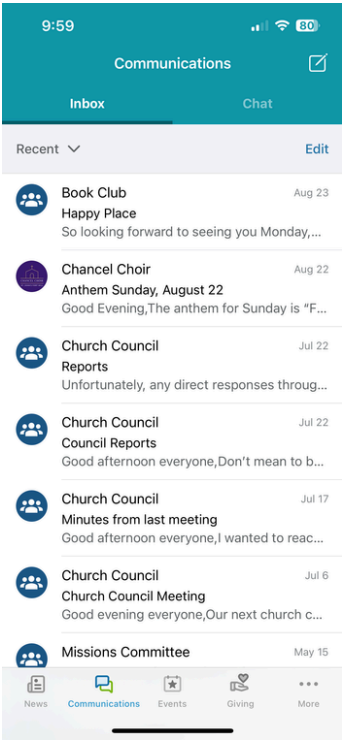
9:59

80

Communications

Inbox

Chat

Recent

Edit

Book Club
Aug 23
Happy Place
So looking forward to seeing you Monday,...

Chancel Choir
Aug 22
Anthem Sunday, August 22
Good Evening,The anthem for Sunday is "F...

Church Council
Jul 22
Reports
Unfortunately, any direct responses throug...

Church Council
Jul 22
Council Reports
Good afternoon everyone,Don't mean to b...

Church Council
Jul 17
Minutes from last meeting
Good afternoon everyone,I wanted to reac...

Church Council
Jul 6
Church Council Meeting
Good evening everyone,Our next church c...

Missions Committee
May 15

News

Communications

Events

Giving

More